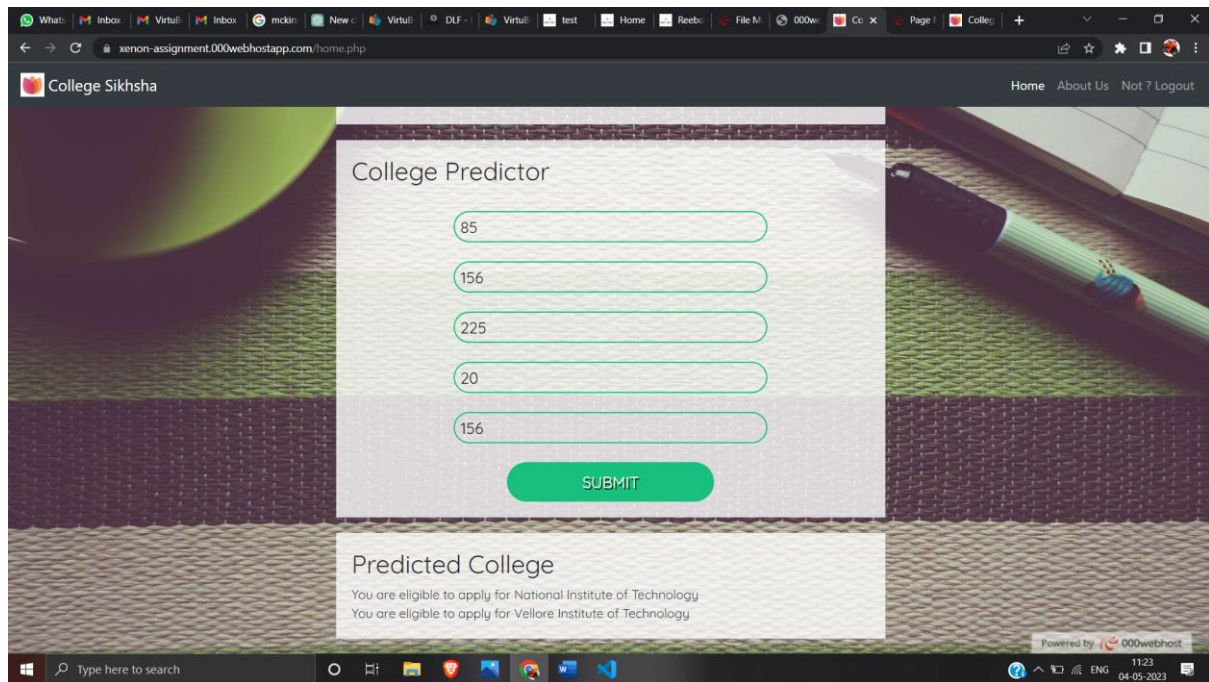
Whats | Inbox | VirtuB | Inbox | mckin | New c | VirtuB | DLF - | VirtuB | test | Home | Reebo | File M | 000we | Co × | Page | Colleg | +

xenon-assignment.000webhostapp.com/home.php

College Sikhsha

Home About Us Not ? Logout

College Predictor

85

156

225

20

156

SUBMIT

Predicted College

You are eligible to apply for National Institute of Technology
You are eligible to apply for Vellore Institute of Technology

Powered by 000webhost

Type here to search

ENG 11:23 04-05-2023